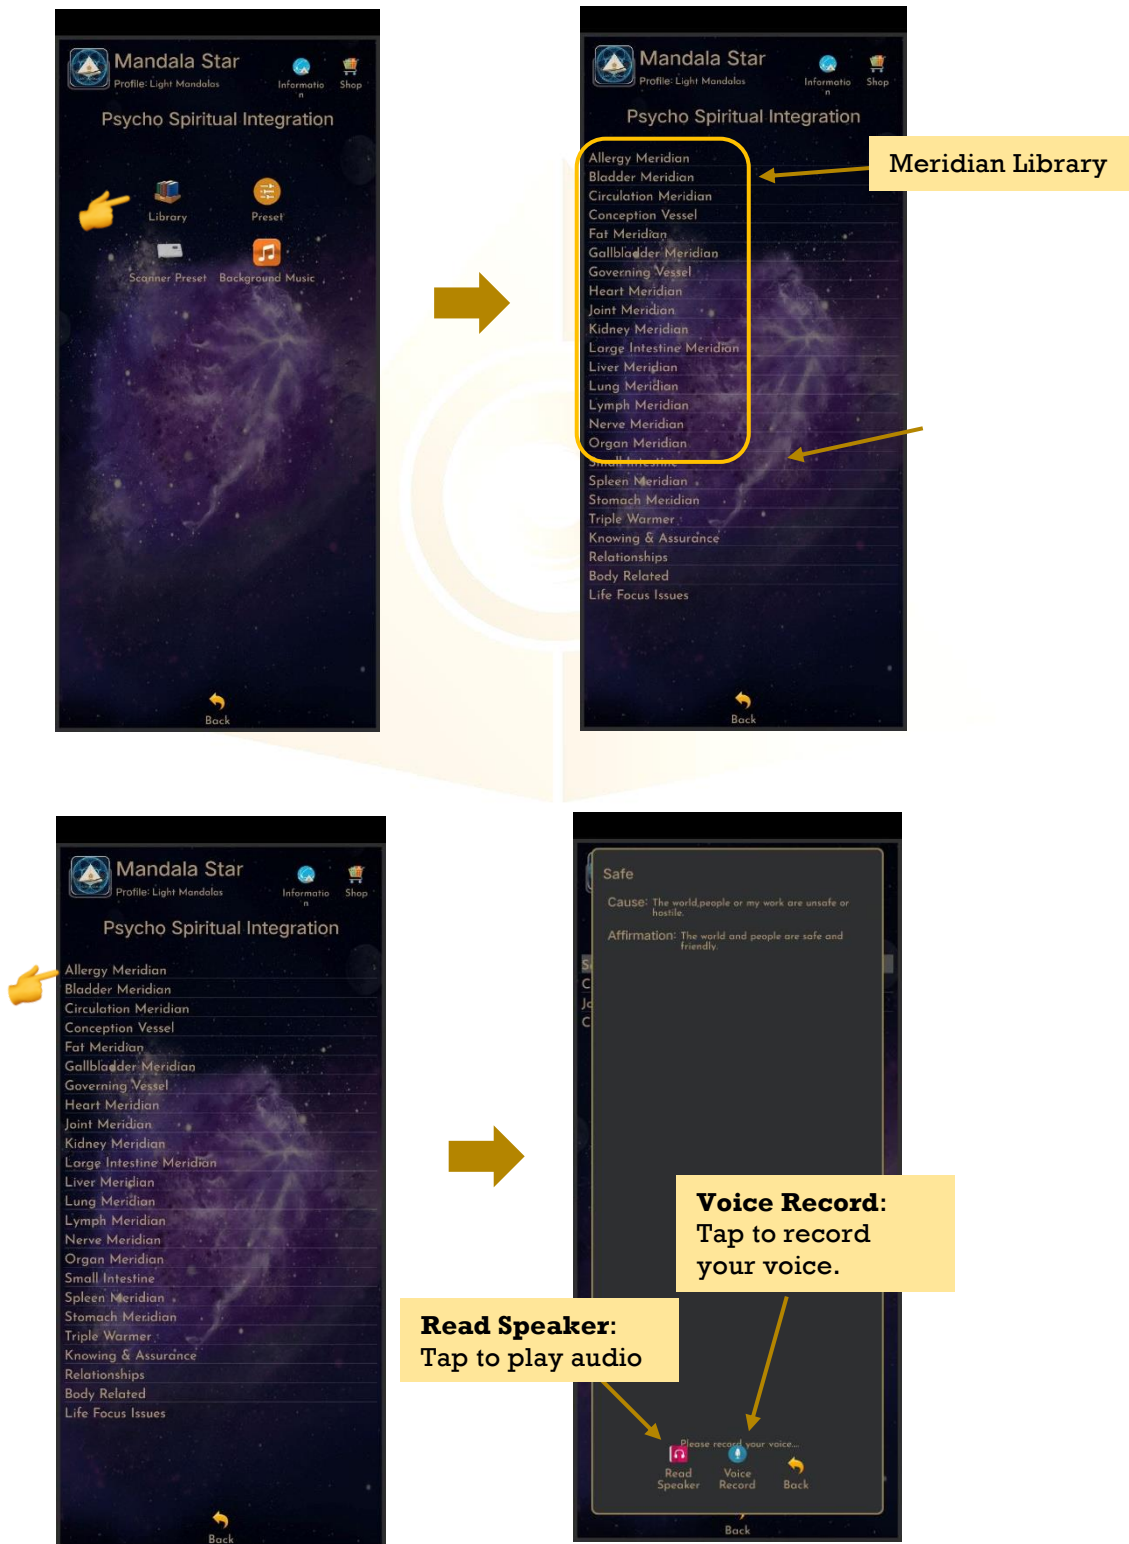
Mandala Star
Profile: Light Mandalas
Information
Shop

Psycho Spiritual Integration

Library
Preset
Scanner Preset
Background Music

Back

Mandala Star
Profile: Light Mandalas
Information
Shop

Psycho Spiritual Integration

Meridian Library

Allergy Meridian
Bladder Meridian
Circulation Meridian
Conception Vessel
Fat Meridian
Gallbladder Meridian
Governing Vessel
Heart Meridian
Joint Meridian
Kidney Meridian
Large Intestine Meridian
Liver Meridian
Lung Meridian
Lymph Meridian
Nerve Meridian
Organ Meridian
Small Intestine
Spleen Meridian
Stomach Meridian
Triple Warmer
Knowing & Assurance
Relationships
Body Related
Life Focus Issues

Back

Mandala Star
Profile: Light Mandalas
Information
Shop

Psycho Spiritual Integration

Allergy Meridian
Bladder Meridian
Circulation Meridian
Conception Vessel
Fat Meridian
Gallbladder Meridian
Governing Vessel
Heart Meridian
Joint Meridian
Kidney Meridian
Large Intestine Meridian
Liver Meridian
Lung Meridian
Lymph Meridian
Nerve Meridian
Organ Meridian
Small Intestine
Spleen Meridian
Stomach Meridian
Triple Warmer
Knowing & Assurance
Relationships
Body Related
Life Focus Issues

Back

Safe

Cause: The world,people or my work are unsafe or hostile.

Affirmation: The world and people are safe and friendly.

Voice Record: Tap to record your voice.

Read Speaker: Tap to play audio

Please record your voice...
Read Speaker
Voice Record
Back

Back